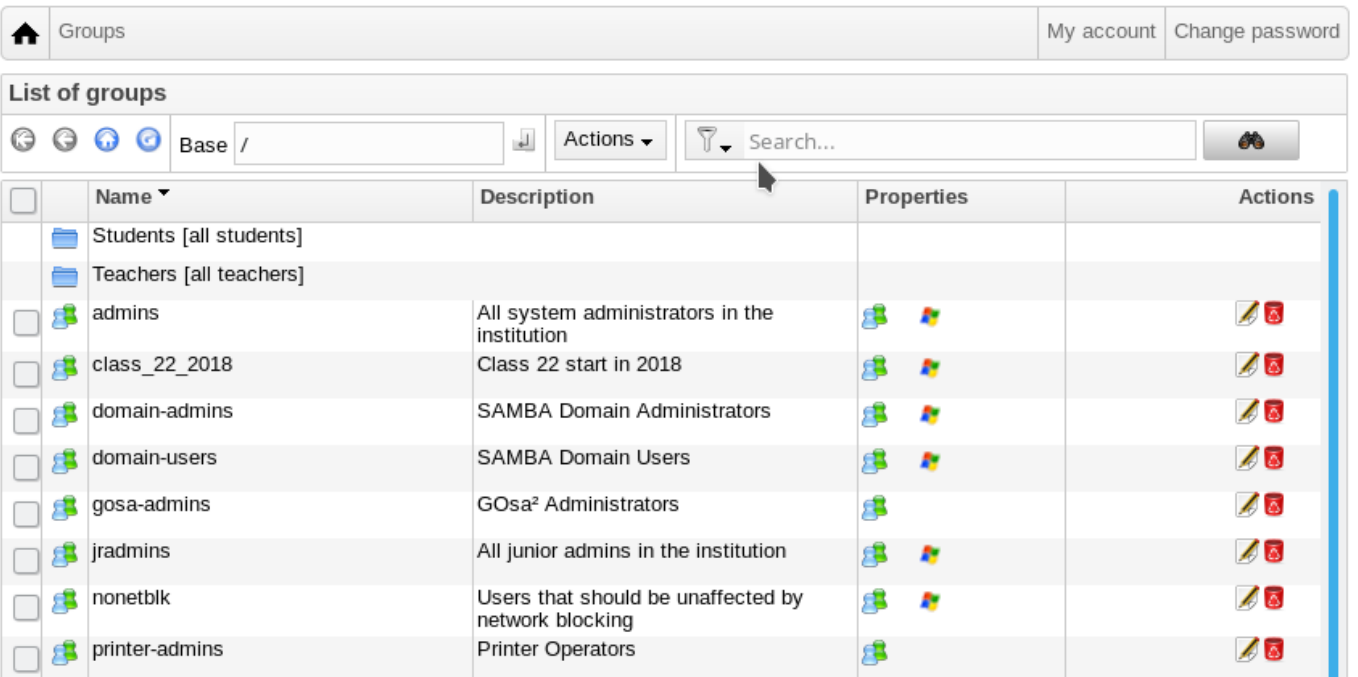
Groups | My account | Change password

List of groups

Base /

Actions

Search...

| Name | Description | Properties | Actions |
|---|---|---|---|
| Students [all students] | | | |
| Teachers [all teachers] | | | |
| admins | All system administrators in the institution | | |
| class_22_2018 | Class 22 start in 2018 | | |
| domain-admins | SAMBA Domain Administrators | | |
| domain-users | SAMBA Domain Users | | |
| gosa-admins | GOsa² Administrators | | |
| jradmins | All junior admins in the institution | | |
| nonetblk | Users that should be unaffected by network blocking | | |
| printer-admins | Printer Operators | | |